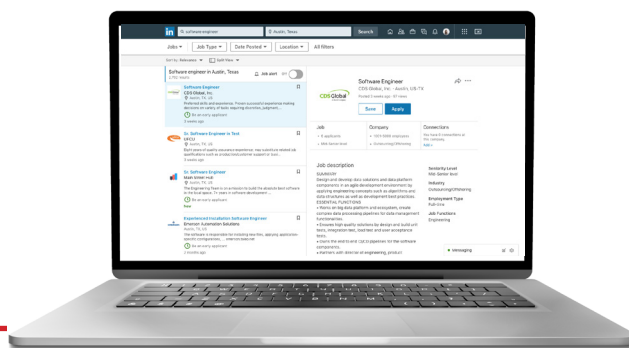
in software engineer Austin, Texas Search

Jobs Job Type Date Posted Location All filters

Sort by: Relevance Edit filters

Software engineer in Austin, Texas
Job alert

Software Engineer
CDS Global, Inc.
Austin, TX, US
Be an early applicant

Sr. Software Engineer In Test
UFCU
Austin, TX, US

Sr. Software Engineer
Main street Hub
Austin, TX, US
Be an early applicant
New

Experienced Installation Software Engineer
Emerson Automation Solutions
Austin, TX, US
Be an early applicant

Software Engineer
CDS Global, Inc. · Austin, US-TX

CDS Global

Save Apply

Job
Company
Connections

Job description

Seniority Level
Mid-Senior level

Industry

Employment Type
Full-time

Job Functions
Engineering

Messaging